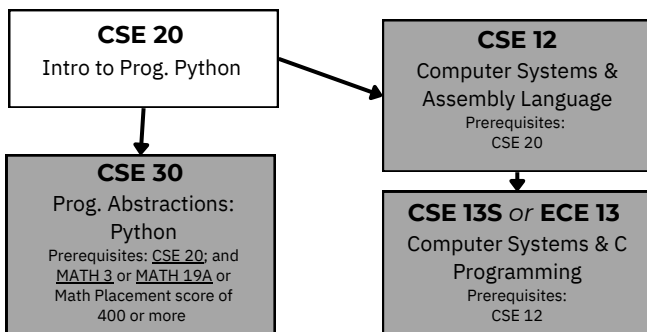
CSE 20
Intro to Prog. Python

CSE 12
Computer Systems & Assembly Language
Prerequisites:
CSE 20

CSE 30
Prog. Abstractions: Python
Prerequisites: CSE 20; and MATH 3 or MATH 19A or Math Placement score of 400 or more

CSE 13S *or* ECE 13
Computer Systems & C Programming
Prerequisites:
CSE 12